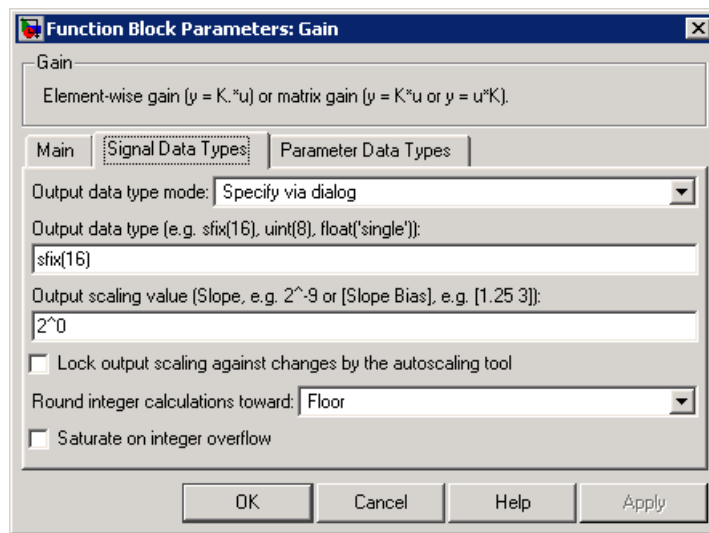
Function Block Parameters: Gain

Gain

Element-wise gain (y = K.*u) or matrix gain (y = K*u or y = u*K).

Main | Signal Data Types | Parameter Data Types

Output data type mode: Specify via dialog

Output data type (e.g. sfix(16), uint(8), float('single')):

sfix(16)

Output scaling value (Slope, e.g. 2^-9 or [Slope Bias], e.g. [1.25 3]):

2^0

Lock output scaling against changes by the autoscaling tool

Round integer calculations toward: Floor

Saturate on integer overflow

OK | Cancel | Help | Apply